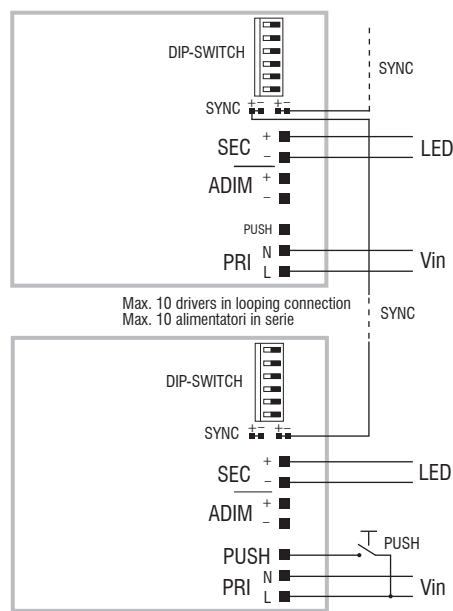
DIP-SWITCH

SYNC

SYNC + − + −

SEC + −

LED

ADIM + −

PUSH

PRI N L

Vin

Max. 10 drivers in looping connection
Max. 10 alimentatori in serie

SYNC

DIP-SWITCH

SYNC + − + −

SEC + −

LED

ADIM + −

PUSH

PUSH

PRI N L

Vin